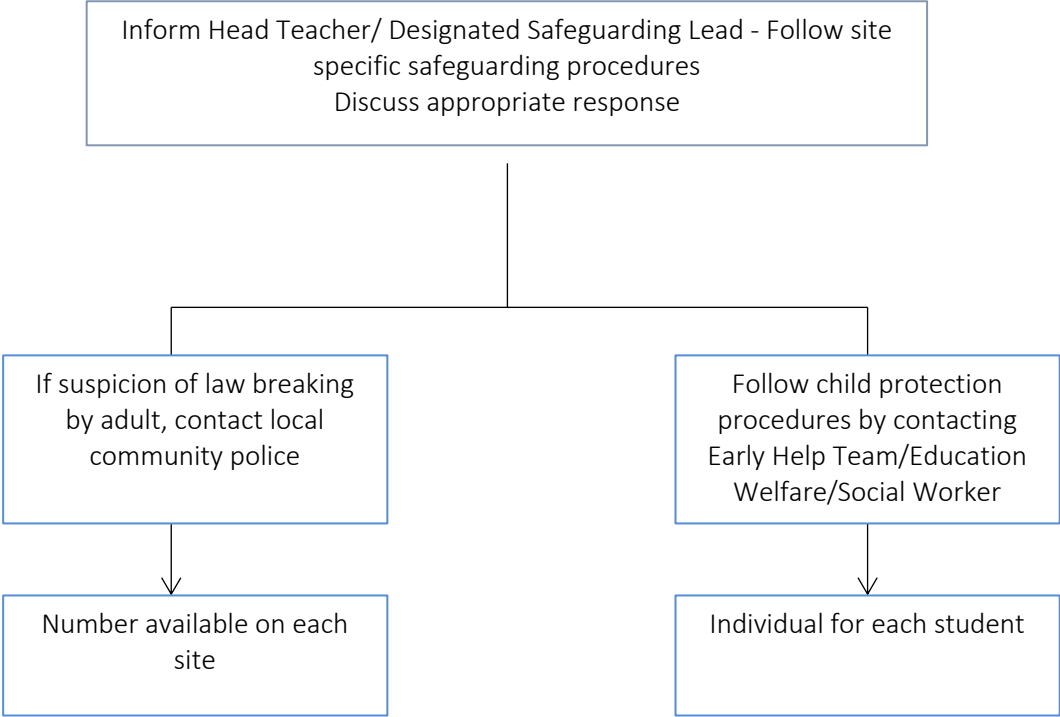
Inform Head Teacher/ Designated Safeguarding Lead - Follow site specific safeguarding procedures
Discuss appropriate response

If suspicion of law breaking by adult, contact local community police

Number available on each site

Follow child protection procedures by contacting Early Help Team/Education Welfare/Social Worker

Individual for each student